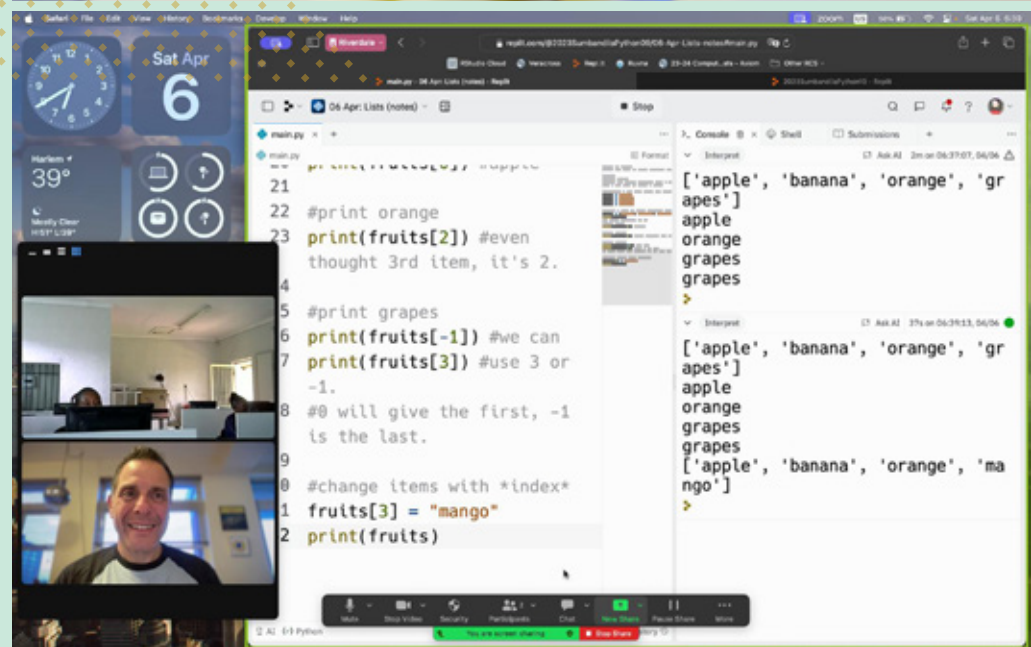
Safari File Edit View History Bookmarks Develop Window Help

Sat Apr 6

Harlem 39°

Mostly Clear

Riverdale

replit.com/@2023SumbandiaPython00/06-Apr-Lists-notes#main.py

main.py - 06 Apr: Lists (notes) - Replit

06 Apr: Lists (notes)

Stop

main.py

Format

21

22 #print orange

23 print(fruits[2]) #even thought 3rd item, it's 2.

4

5 #print grapes

6 print(fruits[-1]) #we can

7 print(fruits[3]) #use 3 or -1.

8 #0 will give the first, -1 is the last.

9

0 #change items with *index*

1 fruits[3] = "mango"

2 print(fruits)

Console Shell Submissions

Interpret

Ask AI 2m on 06:37:07, 06/06

['apple', 'banana', 'orange', 'grapes']
apple
orange
grapes
grapes
>

Interpret

Ask AI 37s on 06:39:13, 06/06

['apple', 'banana', 'orange', 'grapes']
apple
orange
grapes
grapes
['apple', 'banana', 'orange', 'mango']
>

Mute Stop Video Security Participants Chat New Share Pause Share More

You are screen sharing

Stop Share

AI Python